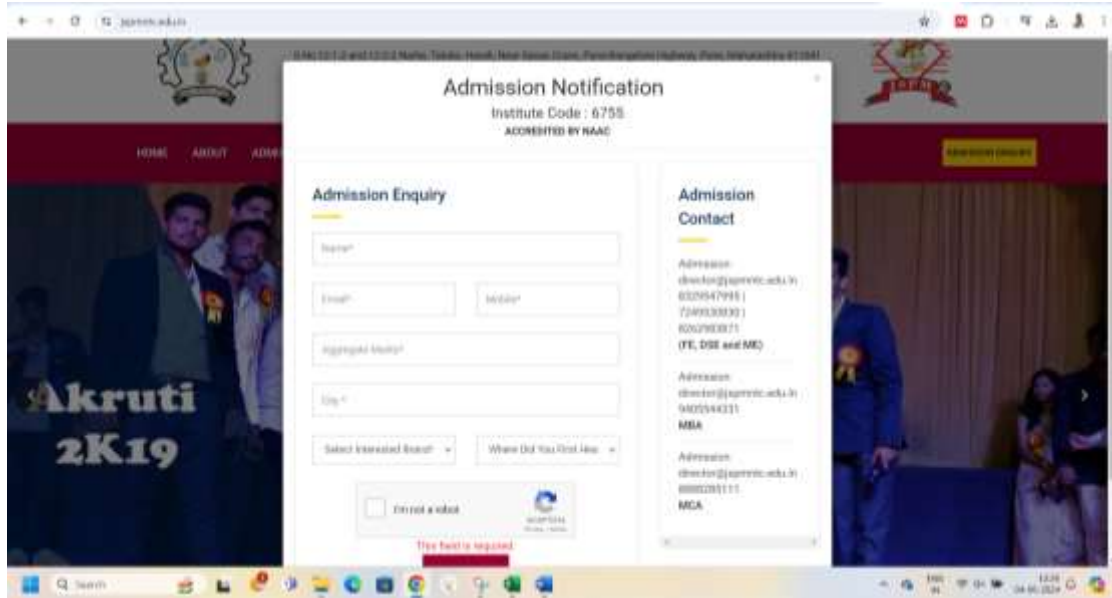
jspmmc.edu.in

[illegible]

HOME ABOUT ADM

Admission Enquiry

Admission Notification

Institute Code : 6755

ACCREDITED BY NAAC

×

Admission Enquiry

Name*

Email*

Mobile*

Aggregate Marks*

City *

Select Interested Branch

Where Did You First Hea

I'm not a robot

reCAPTCHA

Privacy - Terms

This field is required.

Admission Contact

Admission
director@jspmmc.edu.in
8329547995 |
7249530830 |
8262903871
(FE, DSE and ME)

Admission
director@jspmmc.edu.in
9405544331
MBA

Admission
director@jspmmc.edu.in
8888285111
MCA

Akruti 2K19

Search

ENG IN

13:20
04-06-2024